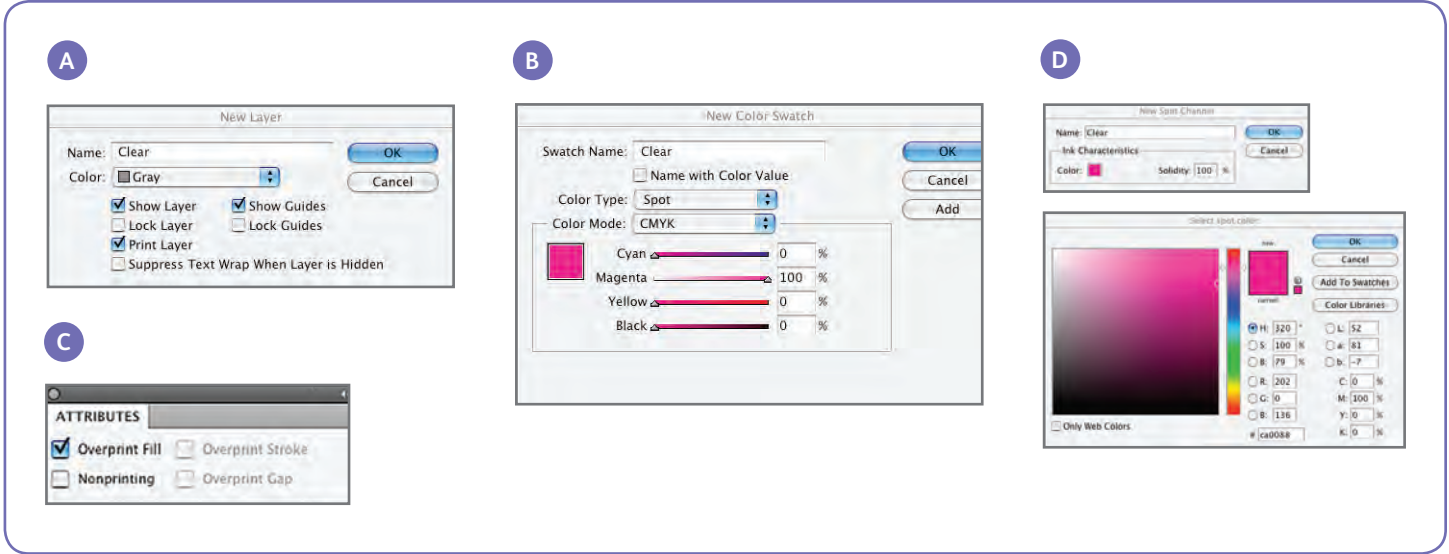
A

New Layer

Name: Clear
Color: Gray
OK
Cancel
Show Layer
Show Guides
Lock Layer
Lock Guides
Print Layer
Suppress Text Wrap When Layer is Hidden

B

New Color Swatch

Swatch Name: Clear
Name with Color Value
Color Type: Spot
Color Mode: CMYK
Cyan 0 %
Magenta 100 %
Yellow 0 %
Black 0 %
OK
Cancel
Add

C

ATTRIBUTES
Overprint Fill
Overprint Stroke
Nonprinting
Overprint Gap

D

New Spot Channel
Name: Clear
OK
Ink Characteristics
Cancel
Color:
Solidity: 100 %

Select spot color:
new
current
OK
Cancel
Add To Swatches
Color Libraries
H: 320 °
S: 100 %
B: 79 %
R: 202
G: 0
B: 136
L: 52
a: 81
b: -7
C: 0 %
M: 100 %
Y: 0 %
K: 0 %
Only Web Colors
# ca0088